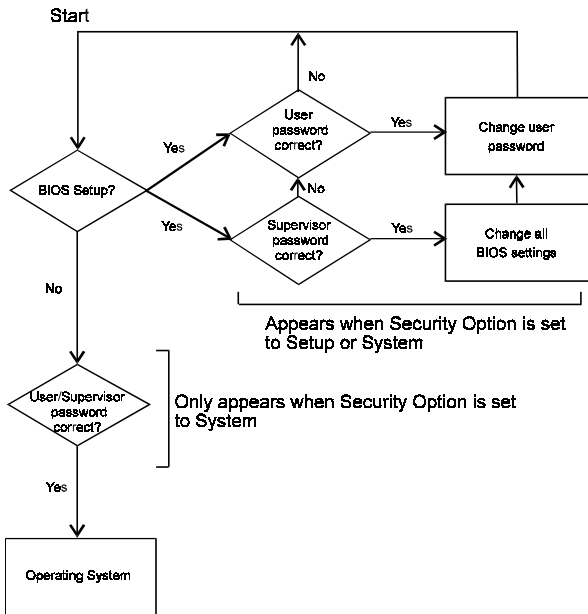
Start

BIOS Setup?

Yes

Yes

User password correct?

No

Yes

Change user password

No

Supervisor password correct?

Yes

Change all BIOS settings

Appears when Security Option is set to Setup or System

No

User/Supervisor password correct?

Only appears when Security Option is set to System

Yes

Operating System